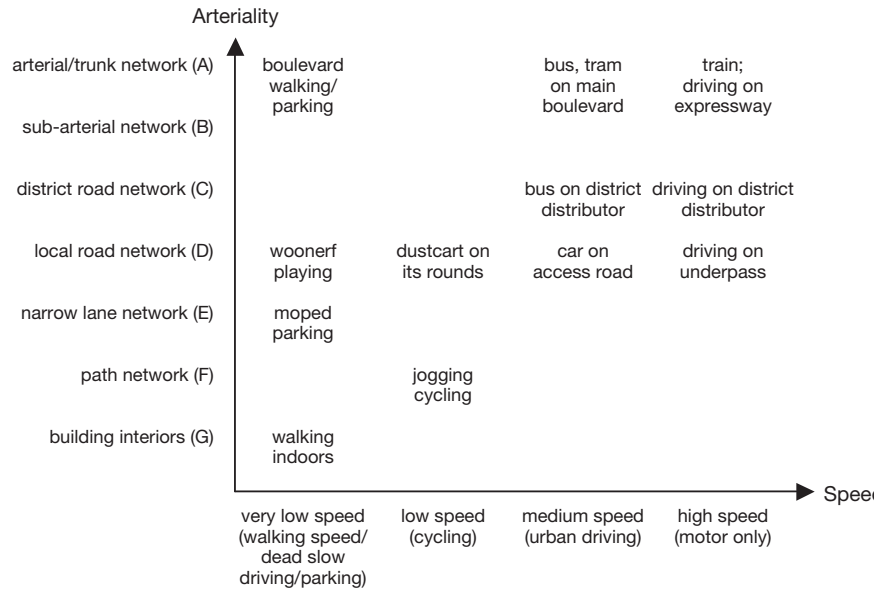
Arteriality

arterial/trunk network (A)
sub-arterial network (B)
district road network (C)
local road network (D)
narrow lane network (E)
path network (F)
building interiors (G)

boulevard walking/ parking

bus, tram on main boulevard

train; driving on expressway

bus on district distributor

driving on district distributor

woonerf playing

dustcart on its rounds

car on access road

driving on underpass

moped parking

jogging cycling

walking indoors

Spee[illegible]

very low speed (walking speed/ dead slow driving/parking)

low speed (cycling)

medium speed (urban driving)

high speed (motor only)